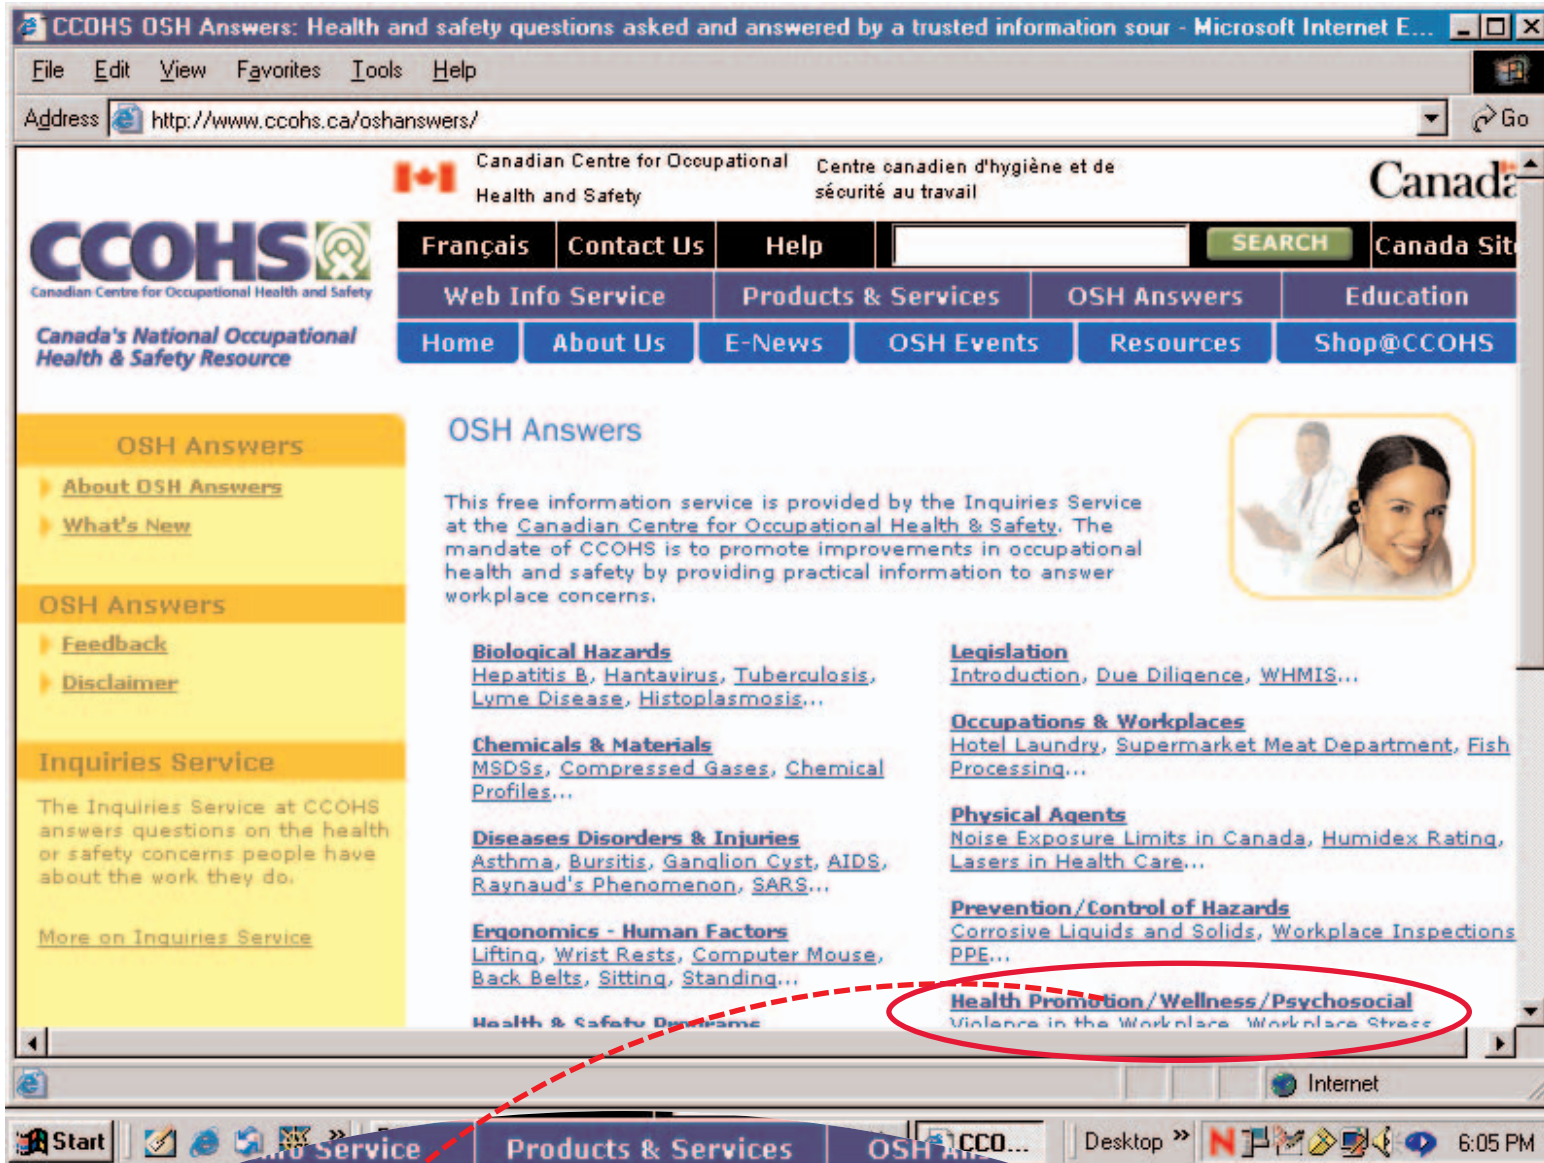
CCOHS OSH Answers: Health and safety questions asked and answered by a trusted information sour - Microsoft Internet E...

File Edit View Favorites Tools Help

Address http://www.ccohs.ca/oshanswers/ Go

Canadian Centre for Occupational Health and Safety

Centre canadien d'hygiène et de sécurité au travail

Canada

CCOHS
Canadian Centre for Occupational Health and Safety

Canada's National Occupational Health & Safety Resource

Français | Contact Us | Help | SEARCH | Canada Sit

Web Info Service | Products & Services | OSH Answers | Education

Home | About Us | E-News | OSH Events | Resources | Shop@CCOHS

OSH Answers
About OSH Answers
What's New

OSH Answers
Feedback
Disclaimer

Inquiries Service
The Inquiries Service at CCOHS answers questions on the health or safety concerns people have about the work they do.

More on Inquiries Service

OSH Answers

This free information service is provided by the Inquiries Service at the Canadian Centre for Occupational Health & Safety. The mandate of CCOHS is to promote improvements in occupational health and safety by providing practical information to answer workplace concerns.

Biological Hazards
Hepatitis B, Hantavirus, Tuberculosis, Lyme Disease, Histoplasmosis...

Chemicals & Materials
MSDSs, Compressed Gases, Chemical Profiles...

Diseases Disorders & Injuries
Asthma, Bursitis, Ganglion Cyst, AIDS, Raynaud's Phenomenon, SARS...

Ergonomics - Human Factors
Lifting, Wrist Rests, Computer Mouse, Back Belts, Sitting, Standing...

Health & Safety Programs

Legislation
Introduction, Due Diligence, WHMIS...

Occupations & Workplaces
Hotel Laundry, Supermarket Meat Department, Fish Processing...

Physical Agents
Noise Exposure Limits in Canada, Humidex Rating, Lasers in Health Care...

Prevention/Control of Hazards
Corrosive Liquids and Solids, Workplace Inspections, PPE...

Health Promotion/Wellness/Psychosocial
Violence in the Workplace, Workplace Stress

Internet

Start | CCO... | Desktop | 6:05 PM

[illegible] Service | Products & Services | OSH An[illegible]